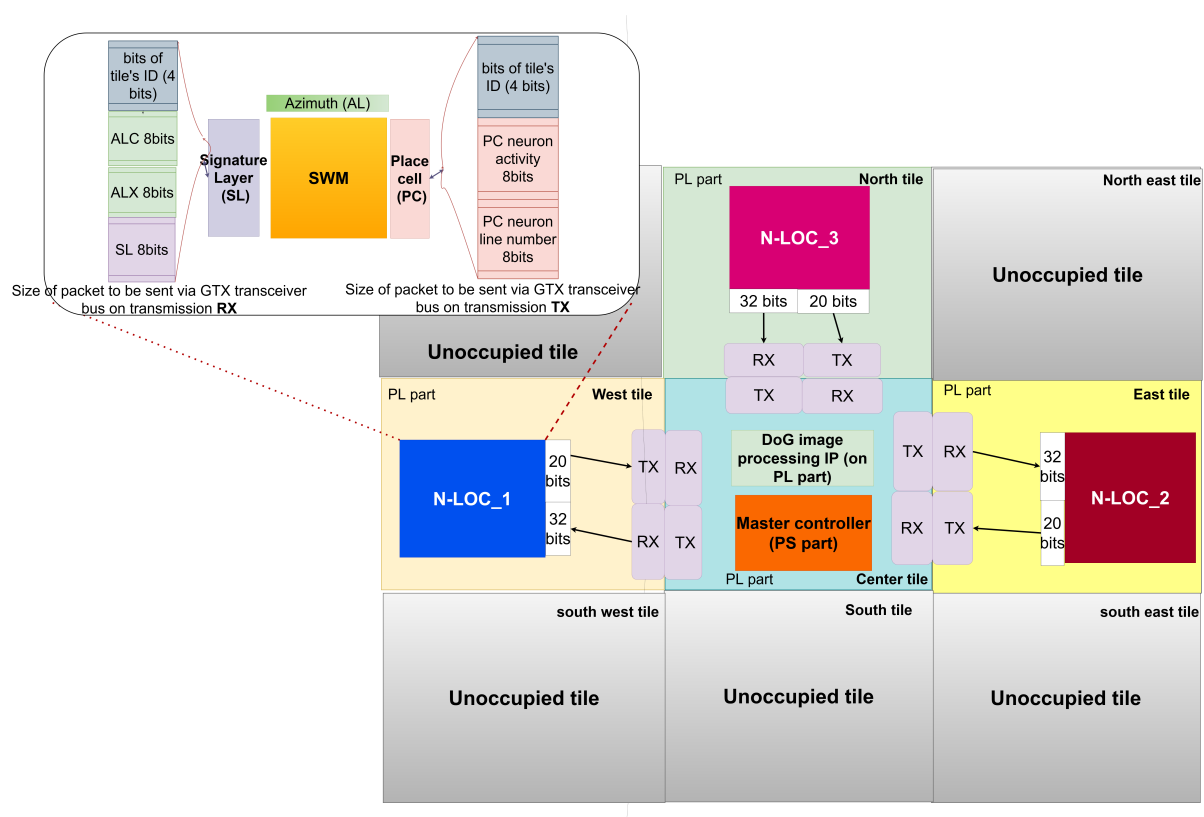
bits of tile's ID (4 bits)

ALC 8bits

ALX 8bits

SL 8bits

Azimuth (AL)

Signature Layer (SL)

SWM

Place cell (PC)

bits of tile's ID (4 bits)

PC neuron activity 8bits

PC neuron line number 8bits

Size of packet to be sent via GTX transceiver bus on transmission **RX**

Size of packet to be sent via GTX transceiver bus on transmission **TX**

Unoccupied tile

PL part

North tile

N-LOC_3

32 bits

20 bits

RX

TX

TX

RX

North east tile

Unoccupied tile

PL part

West tile

N-LOC_1

20 bits

32 bits

TX

RX

RX

TX

DoG image processing IP (on PL part)

Master controller (PS part)

PL part

Center tile

TX

RX

RX

TX

PL part

East tile

32 bits

20 bits

N-LOC_2

south west tile

Unoccupied tile

South tile

Unoccupied tile

south east tile

Unoccupied tile